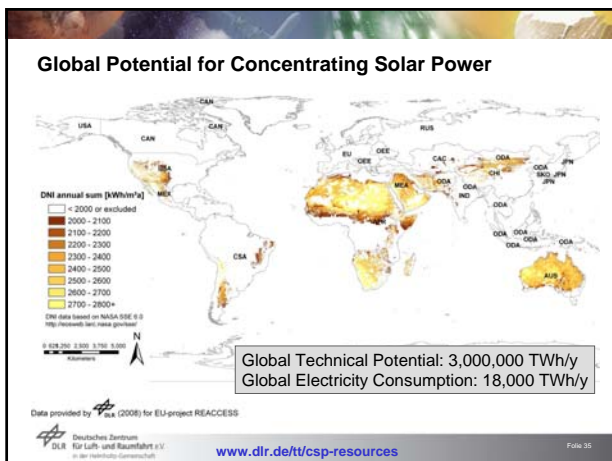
Global Potential for Concentrating Solar Power

CAN
USA
CAN
CAN
RUS
EU
OEE
CEE
CAC
ODA
JPN
USA
CHI
SKO
JPN
ODA
MEA
IND
ODA
MEX
ODA
ODA
ODA
CSA
AUS
ODA

DNI annual sum [kWh/m²a]
< 2000 or excluded
2000 - 2100
2100 - 2200
2200 - 2300
2300 - 2400
2400 - 2500
2500 - 2600
2600 - 2700
2700 - 2800+
DNI data based on NASA SSE 6.0
http://eosweb.larc.nasa.gov/sse/

0 628,250 2,500 3,750 5,000
Kilometers
N

Global Technical Potential: 3,000,000 TWh/y
Global Electricity Consumption: 18,000 TWh/y

Data provided by DLR (2008) for EU-project REACCESS

DLR Deutsches Zentrum für Luft- und Raumfahrt e.V. in der Helmholtz-Gemeinschaft

www.dlr.de/tt/csp-resources

Folie 35